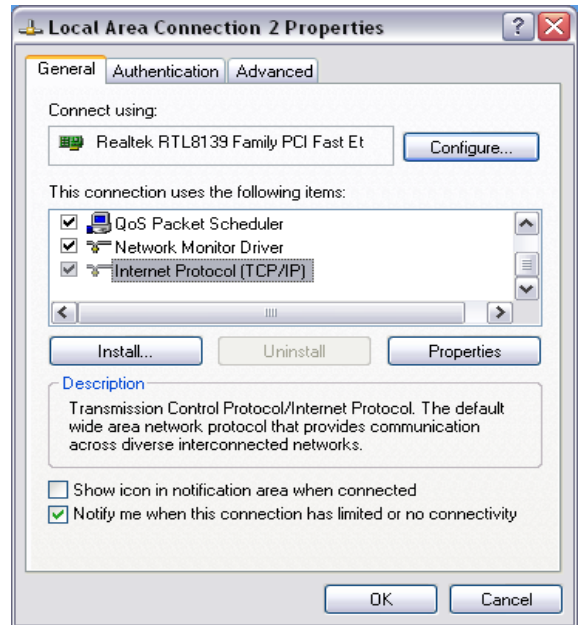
Local Area Connection 2 Properties

General | Authentication | Advanced

Connect using:

Realtek RTL8139 Family PCI Fast Et

Configure...

This connection uses the following items:

QoS Packet Scheduler
Network Monitor Driver
Internet Protocol (TCP/IP)

Install... | Uninstall | Properties

Description

Transmission Control Protocol/Internet Protocol. The default wide area network protocol that provides communication across diverse interconnected networks.

Show icon in notification area when connected

Notify me when this connection has limited or no connectivity

OK | Cancel